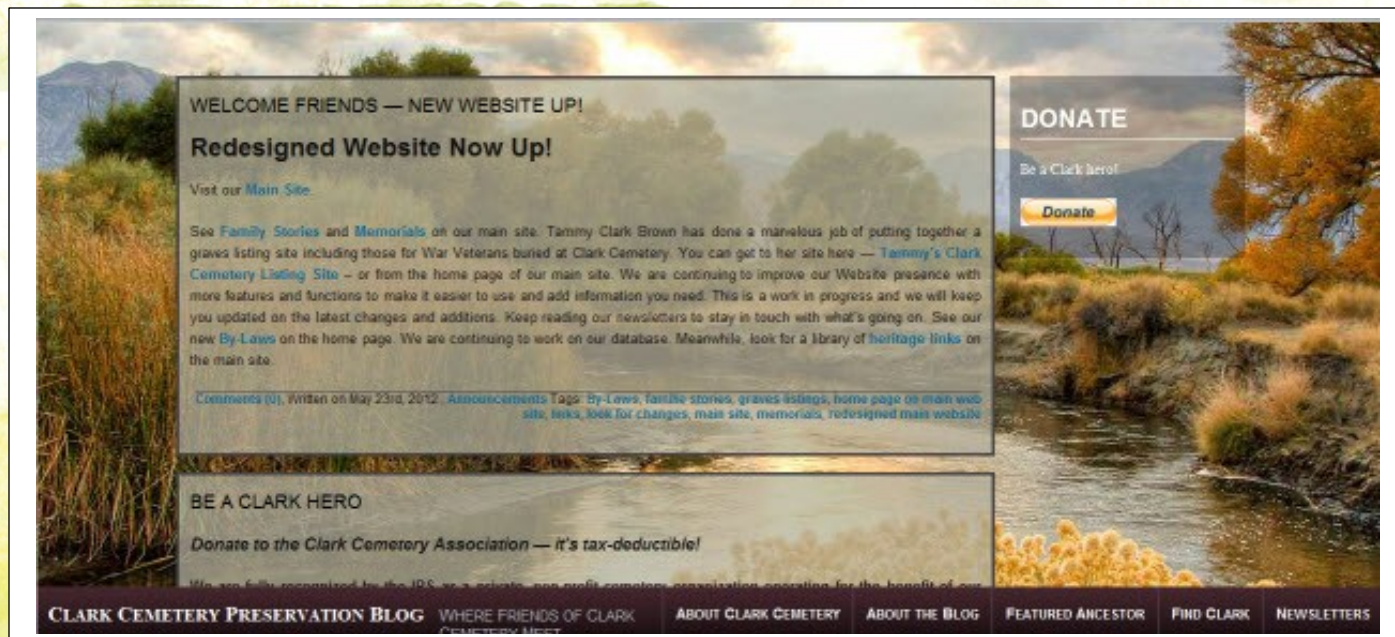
WELCOME FRIENDS — NEW WEBSITE UP!

Redesigned Website Now Up!

Visit our Main Site.

See Family Stories and Memorials on our main site. Tammy Clark Brown has done a marvelous job of putting together a graves listing site including those for War Veterans buried at Clark Cemetery. You can get to her site here — Tammy's Clark Cemetery Listing Site – or from the home page of our main site. We are continuing to improve our Website presence with more features and functions to make it easier to use and add information you need. This is a work in progress and we will keep you updated on the latest changes and additions. Keep reading our newsletters to stay in touch with what's going on. See our new By-Laws on the home page. We are continuing to work on our database. Meanwhile, look for a library of heritage links on the main site.

Comments (0), Written on May 23rd, 2012, Announcements Tags: By-Laws, familie stories, graves listings, home page on main web site, links, look for changes, main site, memorials, redesigned main website

BE A CLARK HERO

Donate to the Clark Cemetery Association — it's tax-deductible!

We are fully recognized by the IRS as a private, non-profit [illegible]

DONATE

Be a Clark hero!

Donate

CLARK CEMETERY PRESERVATION BLOG WHERE FRIENDS OF CLARK CEMETERY MEET

ABOUT CLARK CEMETERY ABOUT THE BLOG FEATURED ANCESTOR FIND CLARK NEWSLETTERS